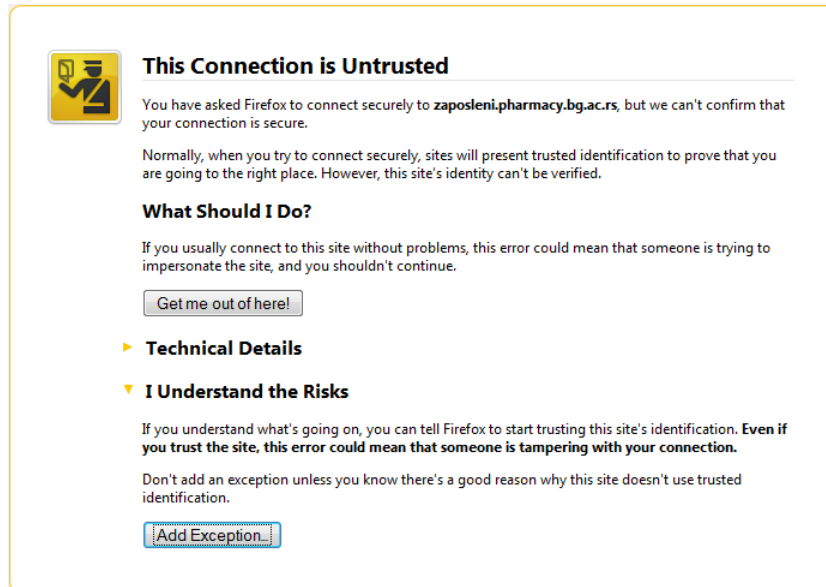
This Connection is Untrusted

You have asked Firefox to connect securely to zaposleni.pharmacy.bg.ac.rs, but we can't confirm that your connection is secure.

Normally, when you try to connect securely, sites will present trusted identification to prove that you are going to the right place. However, this site's identity can't be verified.

What Should I Do?

If you usually connect to this site without problems, this error could mean that someone is trying to impersonate the site, and you shouldn't continue.

Get me out of here!

Technical Details

I Understand the Risks

If you understand what's going on, you can tell Firefox to start trusting this site's identification. Even if you trust the site, this error could mean that someone is tampering with your connection.

Don't add an exception unless you know there's a good reason why this site doesn't use trusted identification.

Add Exception...